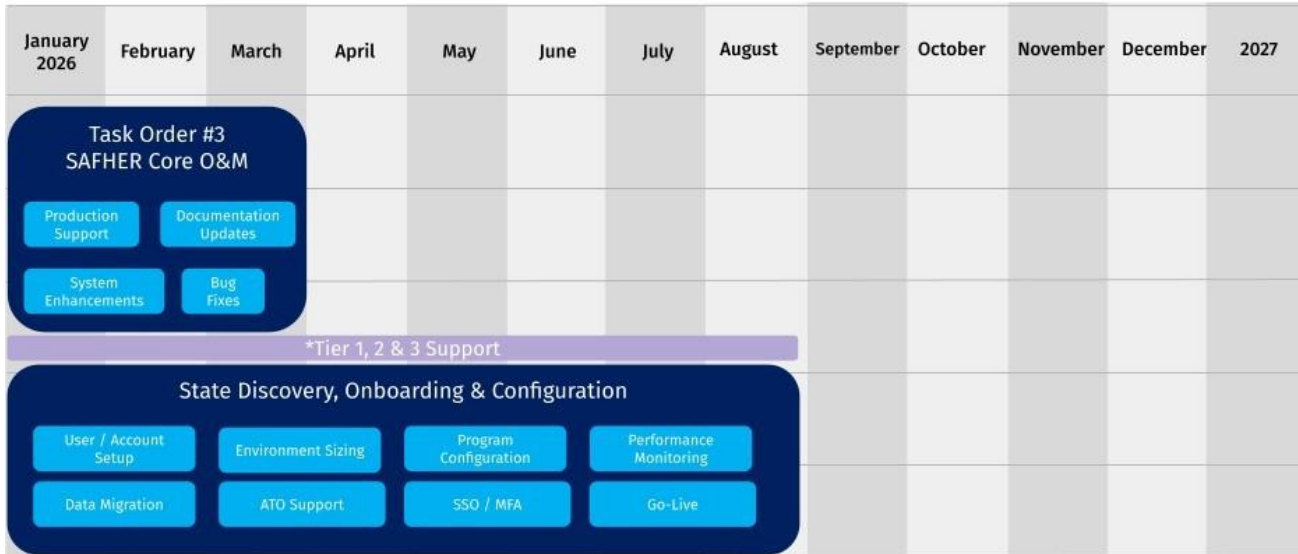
| January 2026 | February | March | April | May | June | July | August | September | October | November | December | 2027 |
|---|---|---|---|---|---|---|---|---|---|---|---|---|

Task Order #3
SAFHER Core O&M

Production Support

Documentation Updates

System Enhancements

Bug Fixes

*Tier 1, 2 & 3 Support

State Discovery, Onboarding & Configuration

User / Account Setup

Environment Sizing

Program Configuration

Performance Monitoring

Data Migration

ATO Support

SSO / MFA

Go-Live